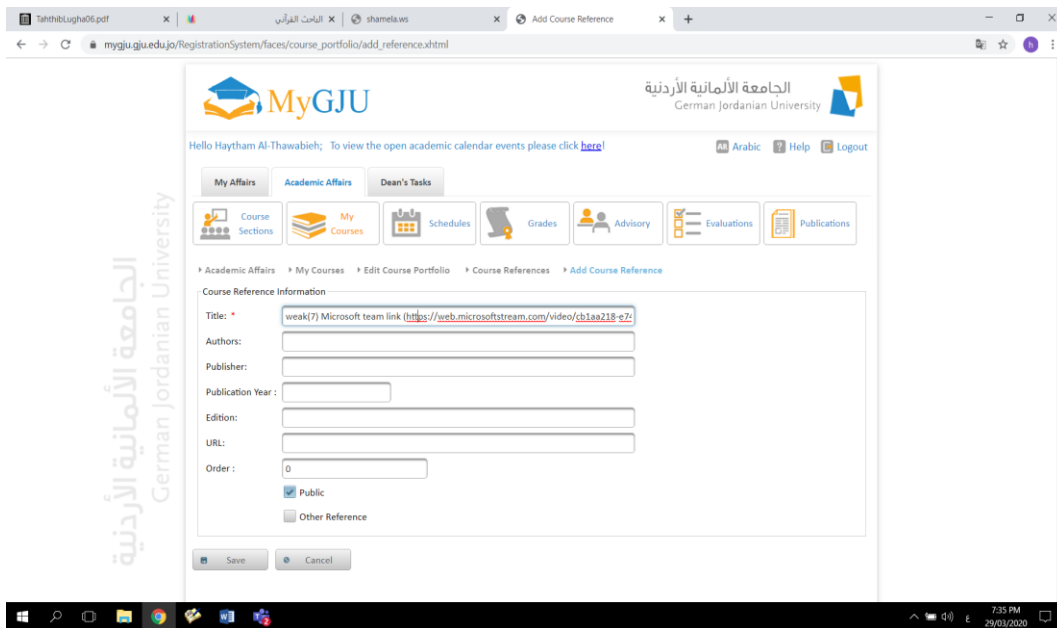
TahthibLugha06.pdf ×
الباحث القرآني ×
shamela.ws ×
Add Course Reference ×
+

mygju.gju.edu.jo/RegistrationSystem/faces/course_portfolio/add_reference.xhtml

MyGJU

الجامعة الألمانية الأردنية
German Jordanian University

Hello Haytham Al-Thawabieh; To view the open academic calendar events please click here!

Arabic Help Logout

My Affairs | Academic Affairs | Dean's Tasks

Course Sections | My Courses | Schedules | Grades | Advisory | Evaluations | Publications

Academic Affairs › My Courses › Edit Course Portfolio › Course References › Add Course Reference

Course Reference Information

Title: * weak(7) Microsoft team link (https://web.microsoftstream.com/video/cb1aa218-e7

Authors:

Publisher:

Publication Year :

Edition:

URL:

Order : 0

Public

Other Reference

Save Cancel

الجامعة الألمانية الأردنية
German Jordanian University

7:35 PM
29/03/2020